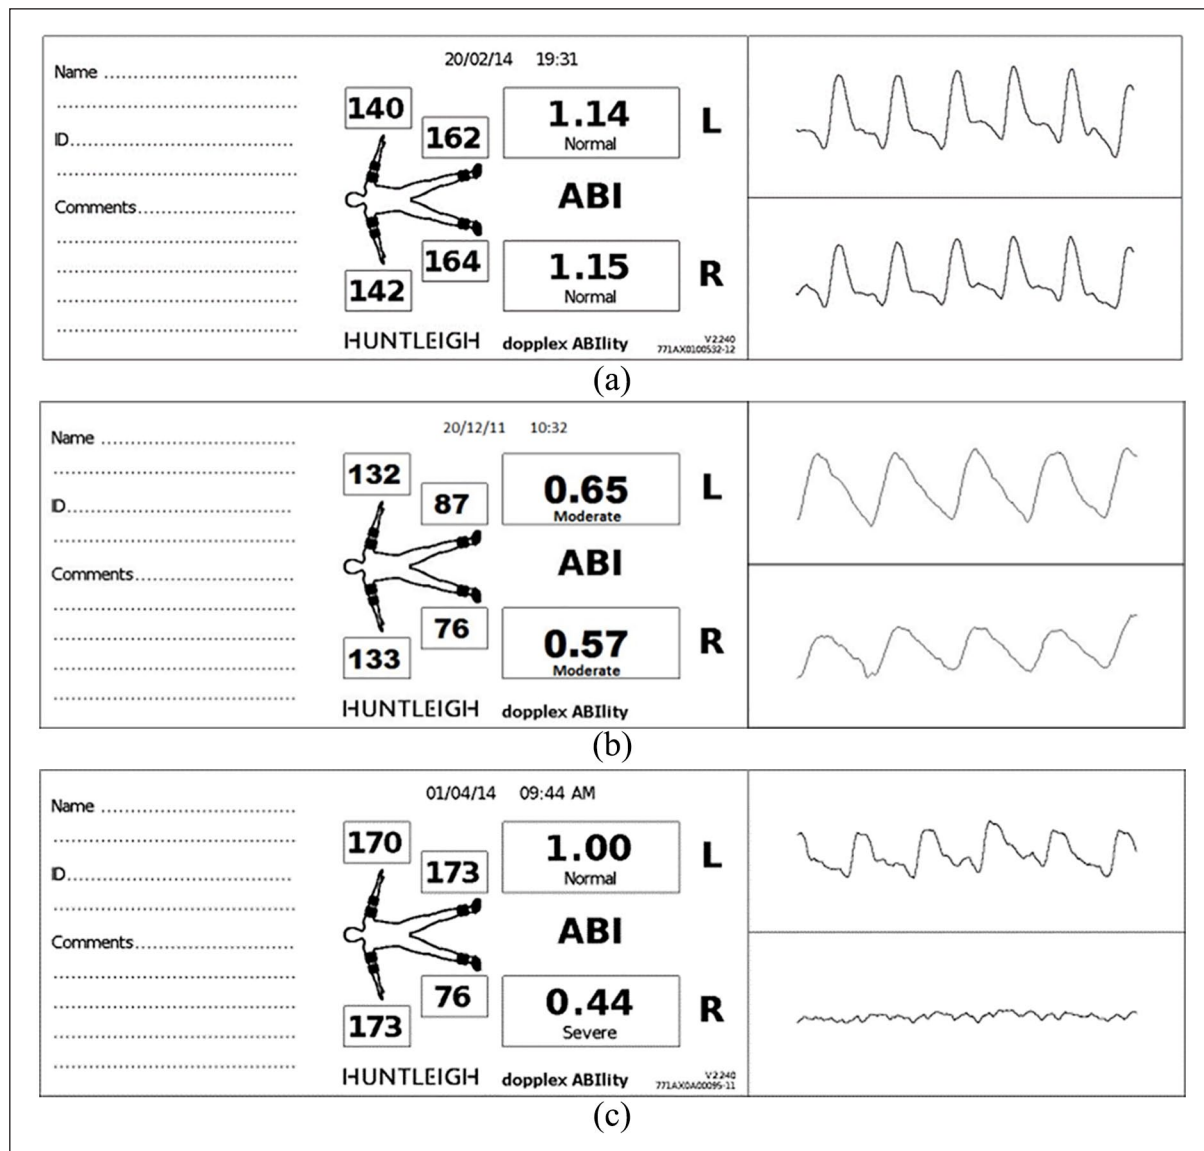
Name ................................
................................
ID................................
................................
Comments................................
................................
................................
................................
................................

20/02/14 19:31

140
162
1.14
Normal
L
ABI
164
142
1.15
Normal
R

HUNTLEIGH dopplex ABIlity V2240 771AX0100532-12

(a)

Name ................................
................................
ID................................
................................
Comments................................
................................
................................
................................
................................

20/12/11 10:32

132
87
0.65
Moderate
L
ABI
76
133
0.57
Moderate
R

HUNTLEIGH dopplex ABIlity

(b)

Name ................................
................................
ID................................
................................
Comments................................
................................
................................
................................
................................

01/04/14 09:44 AM

170
173
1.00
Normal
L
ABI
76
173
0.44
Severe
R

HUNTLEIGH dopplex ABIlity V2240 771AX0A00095-11

(c)